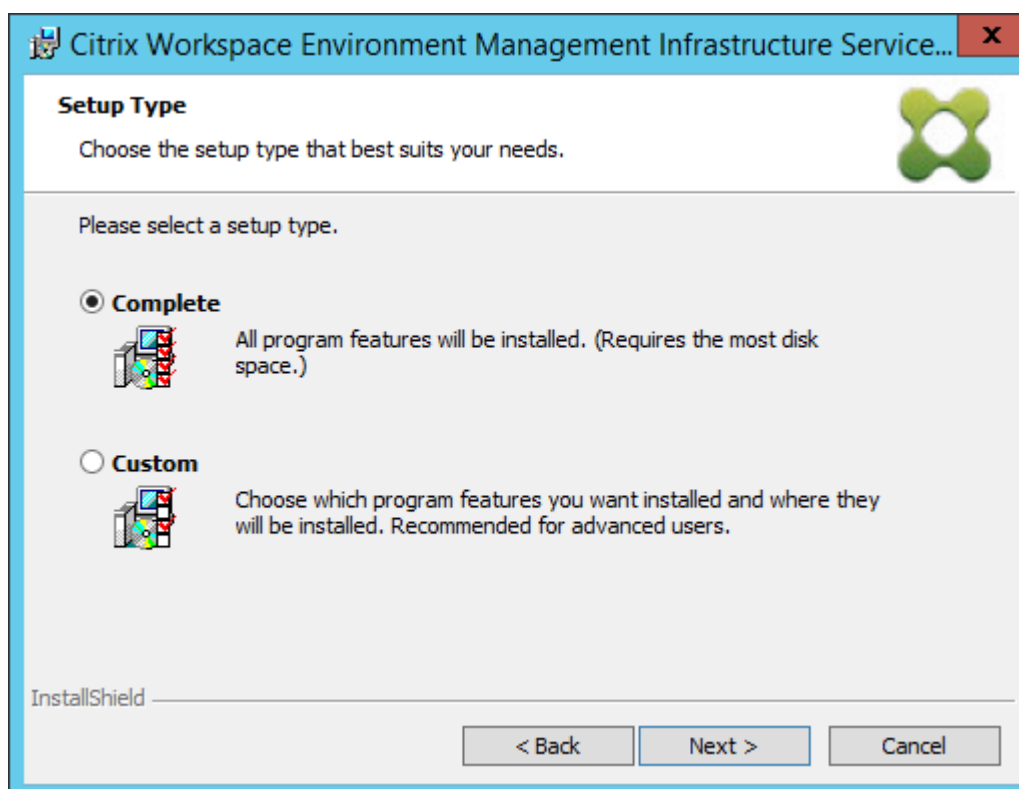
Citrix Workspace Environment Management Infrastructure Service...

x

Setup Type

Choose the setup type that best suits your needs.

Please select a setup type.

Complete

All program features will be installed. (Requires the most disk space.)

Custom

Choose which program features you want installed and where they will be installed. Recommended for advanced users.

InstallShield

< Back

Next >

Cancel